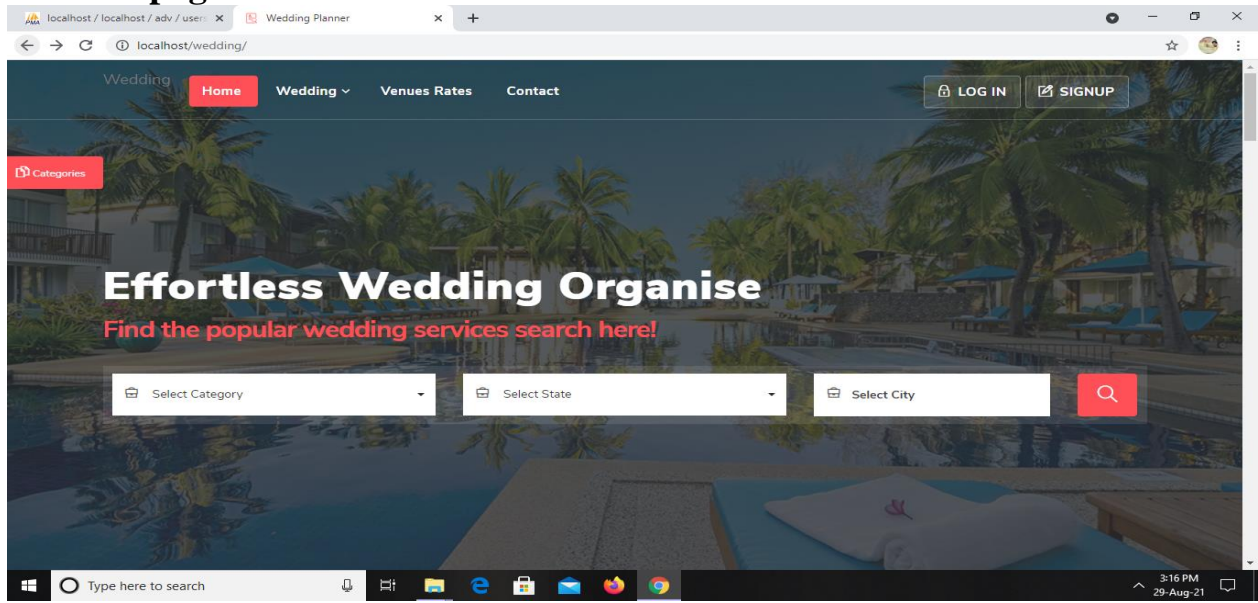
localhost / localhost / adv / user: ×
Wedding Planner ×
+

localhost/wedding/

Wedding
Home
Wedding
Venues Rates
Contact
LOG IN
SIGNUP

Categories

Effortless Wedding Organise

Find the popular wedding services search here!

Select Category
Select State
Select City

Type here to search

3:16 PM
29-Aug-21